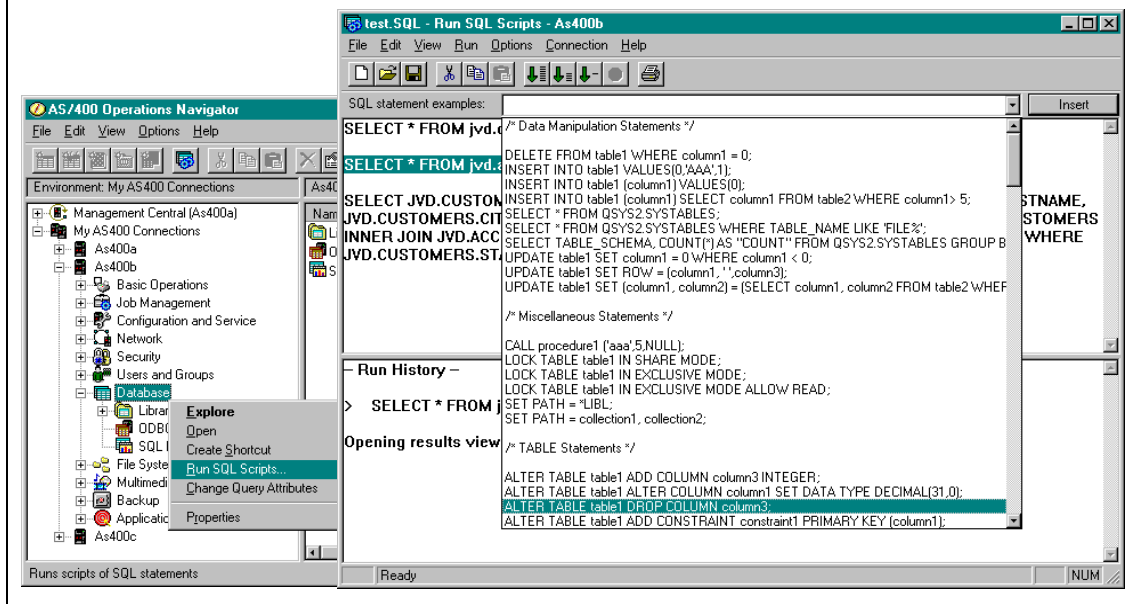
test.SQL - Run SQL Scripts - As400b

File Edit View Run Options Connection Help

SQL statement examples:

Insert

SELECT * FROM jvd.c

SELECT * FROM jvd.a

SELECT JVD.CUSTOM
JVD.CUSTOMERS.CIT
INNER JOIN JVD.ACC
JVD.CUSTOMERS.STA

STNAME,
STOMERS
WHERE

/* Data Manipulation Statements */

DELETE FROM table1 WHERE column1 = 0;
INSERT INTO table1 VALUES(0,'AAA',1);
INSERT INTO table1 (column1) VALUES(0);
INSERT INTO table1 (column1) SELECT column1 FROM table2 WHERE column1> 5;
SELECT * FROM QSYS2.SYSTABLES;
SELECT * FROM QSYS2.SYSTABLES WHERE TABLE_NAME LIKE 'FILE%';
SELECT TABLE_SCHEMA, COUNT(*) AS "COUNT" FROM QSYS2.SYSTABLES GROUP B
UPDATE table1 SET column1 = 0 WHERE column1 < 0;
UPDATE table1 SET ROW = (column1, ' ',column3);
UPDATE table1 SET (column1, column2) = (SELECT column1, column2 FROM table2 WHEF

/* Miscellaneous Statements */

CALL procedure1 ('aaa',5,NULL);
LOCK TABLE table1 IN SHARE MODE;
LOCK TABLE table1 IN EXCLUSIVE MODE;
LOCK TABLE table1 IN EXCLUSIVE MODE ALLOW READ;
SET PATH = *LIBL;
SET PATH = collection1, collection2;

/* TABLE Statements */

ALTER TABLE table1 ADD COLUMN column3 INTEGER;
ALTER TABLE table1 ALTER COLUMN column1 SET DATA TYPE DECIMAL(31,0);
ALTER TABLE table1 DROP COLUMN column3;
ALTER TABLE table1 ADD CONSTRAINT constraint1 PRIMARY KEY (column1);

– Run History –

> SELECT * FROM j

Opening results view

Ready

NUM

AS/400 Operations Navigator

File Edit View Options Help

Environment: My AS400 Connections

As4

Nam

Management Central (As400a)
My AS400 Connections
As400a
As400b
Basic Operations
Job Management
Configuration and Service
Network
Security
Users and Groups
Database
Librar
ODBC
SQL I
File Syste
Multimedi
Backup
Applicatio
As400c

Explore
Open
Create Shortcut
Run SQL Scripts...
Change Query Attributes
Properties

Runs scripts of SQL statements